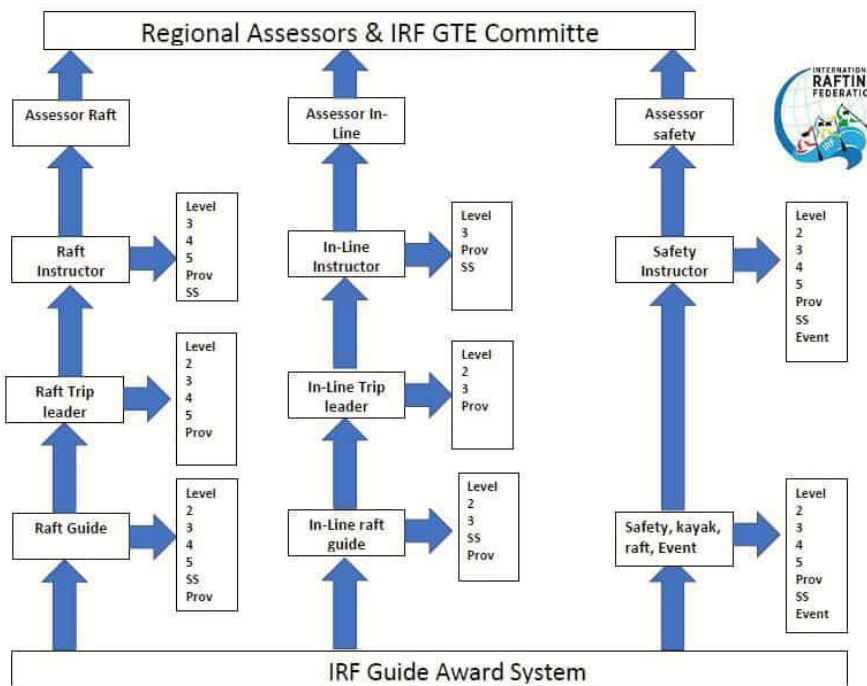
Regional Assessors & IRF GTE Committe

Assessor Raft

Raft Instructor

Level
3
4
5
Prov
SS

Raft Trip leader

Level
2
3
4
5
Prov

Raft Guide

Level
2
3
4
5
SS
Prov

Assessor In-Line

In-Line Instructor

Level
3
Prov
SS

In-Line Trip leader

Level
2
3
Prov

In-Line raft guide

Level
2
3
SS
Prov

Assessor safety

Safety Instructor

Level
2
3
4
5
Prov
SS
Event

Safety, kayak, raft, Event

Level
2
3
4
5
Prov
SS
Event

INTERNATIONAL RAFTING FEDERATION

IRF Guide Award System